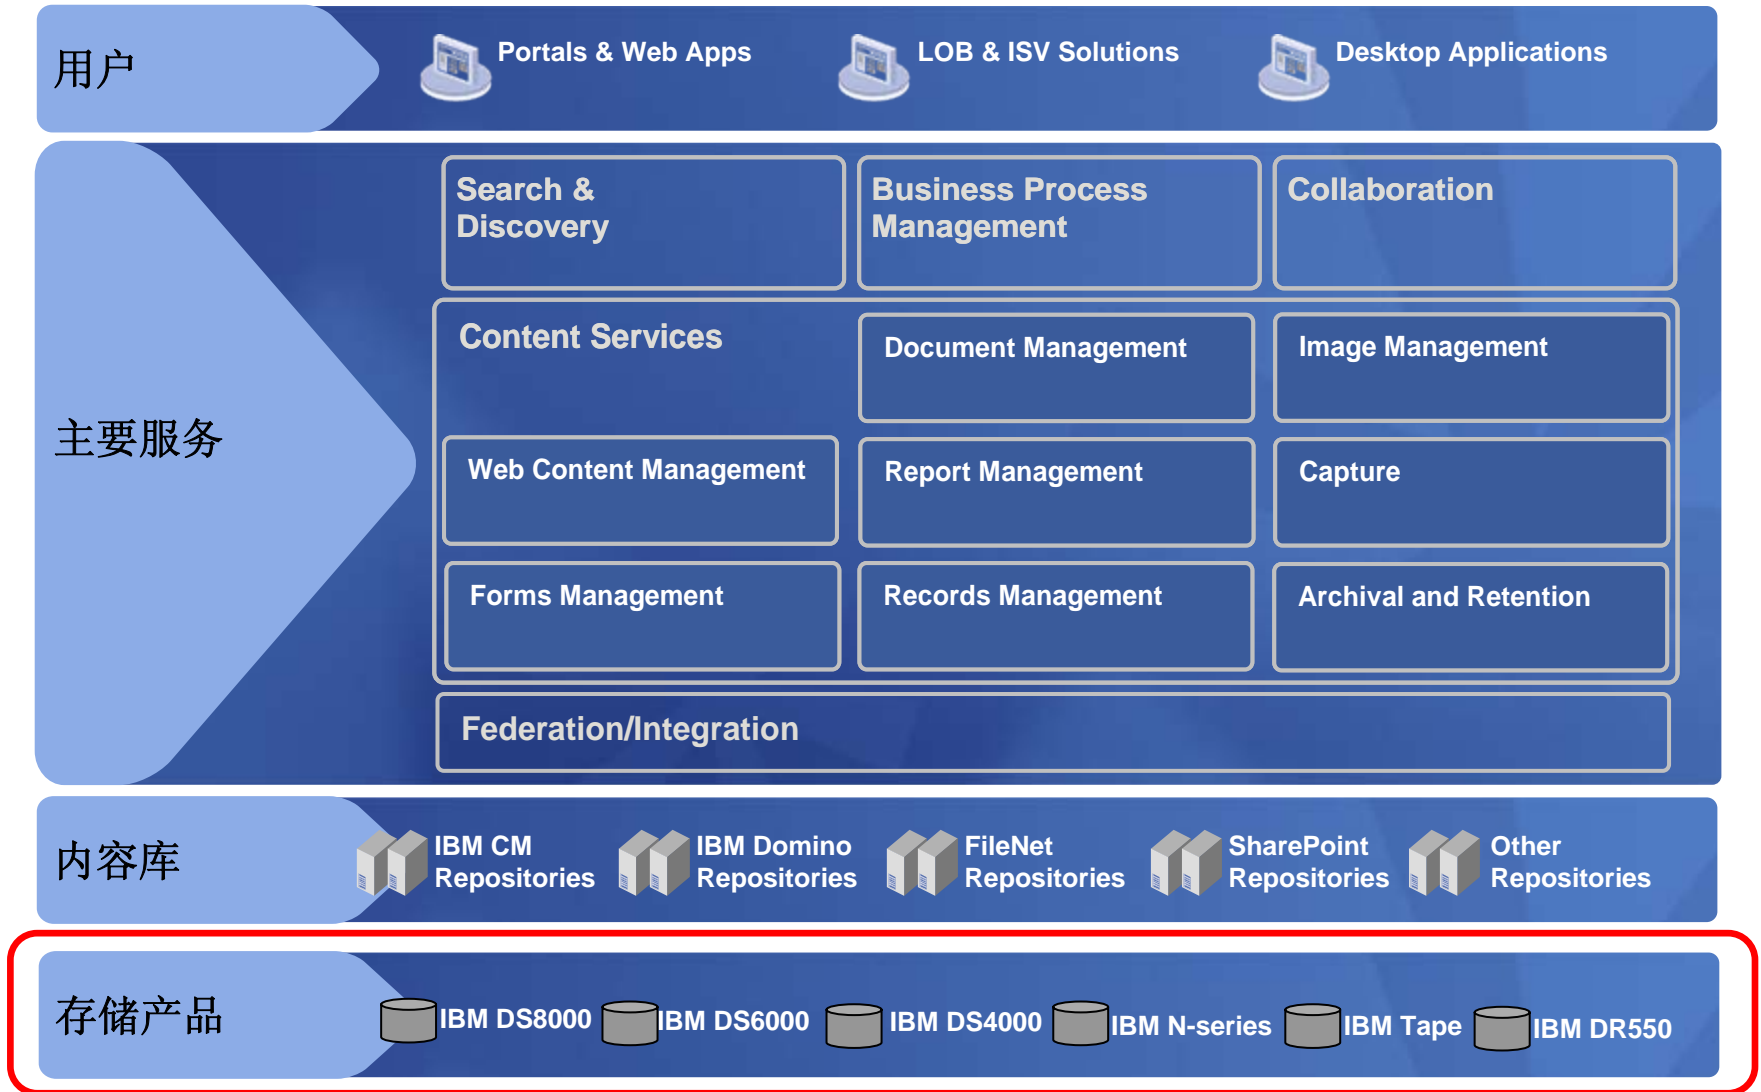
用户

Portals & Web Apps

LOB & ISV Solutions

Desktop Applications

主要服务

Search & Discovery

Business Process Management

Collaboration

Content Services

Document Management

Image Management

Web Content Management

Report Management

Capture

Forms Management

Records Management

Archival and Retention

Federation/Integration

内容库

IBM CM Repositories

IBM Domino Repositories

FileNet Repositories

SharePoint Repositories

Other Repositories

存储产品

IBM DS8000

IBM DS6000

IBM DS4000

IBM N-series

IBM Tape

IBM DR550